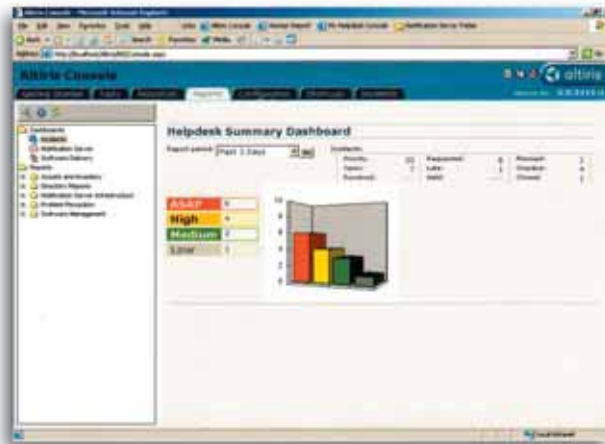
Altiris Console

Getting Started | Tasks | Resources | Reports | Configuration | Shortcuts | Solutions

altiris

Dashboards
Helpdesk
Notification Server
Software Delivery
Reports
Assets and Inventory
Directory Reports
Notification Server Infrastructure
Problem Prevention
Software Management

Helpdesk Summary Dashboard

Report period: Past 3 Days

Contacts

ASAP 6
High 4
Medium 3
Low 1

10
8
6
4
2
0

Local intranet